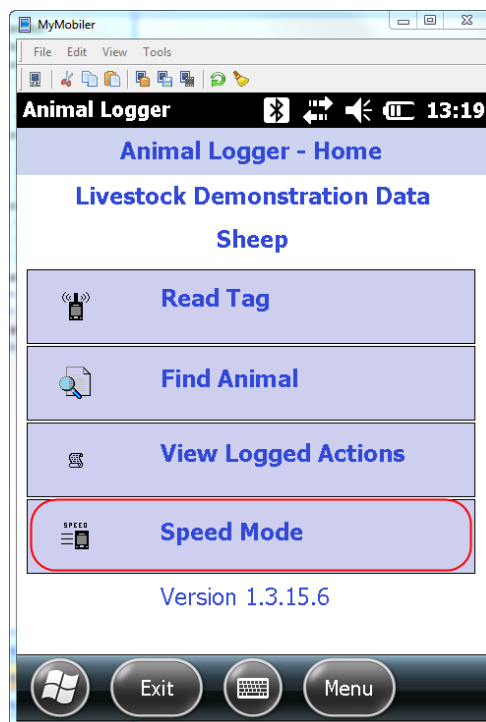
MyMobiler

File Edit View Tools

Animal Logger 13:19

Animal Logger - Home

Livestock Demonstration Data

Sheep

Read Tag

Find Animal

View Logged Actions

SPEED

Speed Mode

Version 1.3.15.6

Exit

Menu